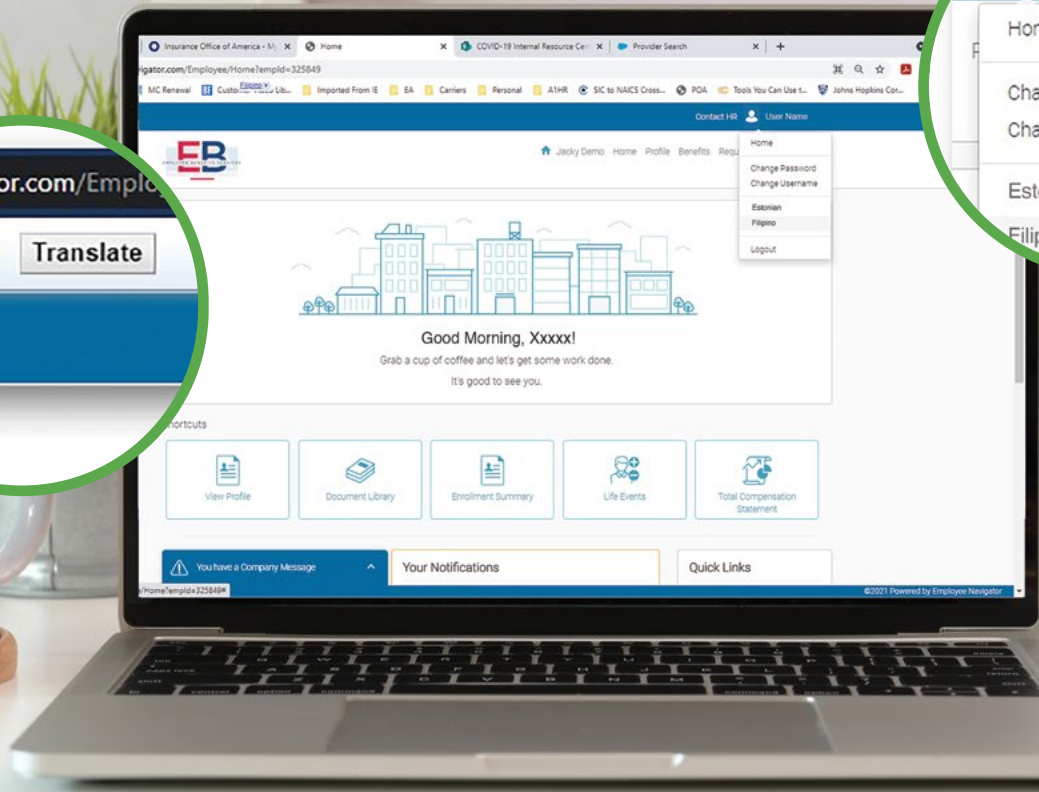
or.com/Emplo

Translate

Hor

Cha
Cha

Este
Filip

Insurance Office of America - My
Home
COVID-19 Internal Resource Cen
Provider Search

vigator.com/Employee/Home?empId=325849

MC Renewal
Custo
Imported From IE
EA
Carriers
Personal
A1HR
SIC to NAICS Cross...
POA
Tools You Can Use t...
Johns Hopkins Cor...

Contact HR
User Name

EB

Jacky Demo
Home
Profile
Benefits
Requ

Home
Change Password
Change Username
Estonian
Filipino
Logout

Good Morning, Xxxxx!

Grab a cup of coffee and let's get some work done.

It's good to see you.

hortcuts

View Profile

Document Library

Enrollment Summary

Life Events

Total Compensation Statement

You have a Company Message

Your Notifications

Quick Links

/Home?empId=325849#

©2021 Powered by Employee Navigator